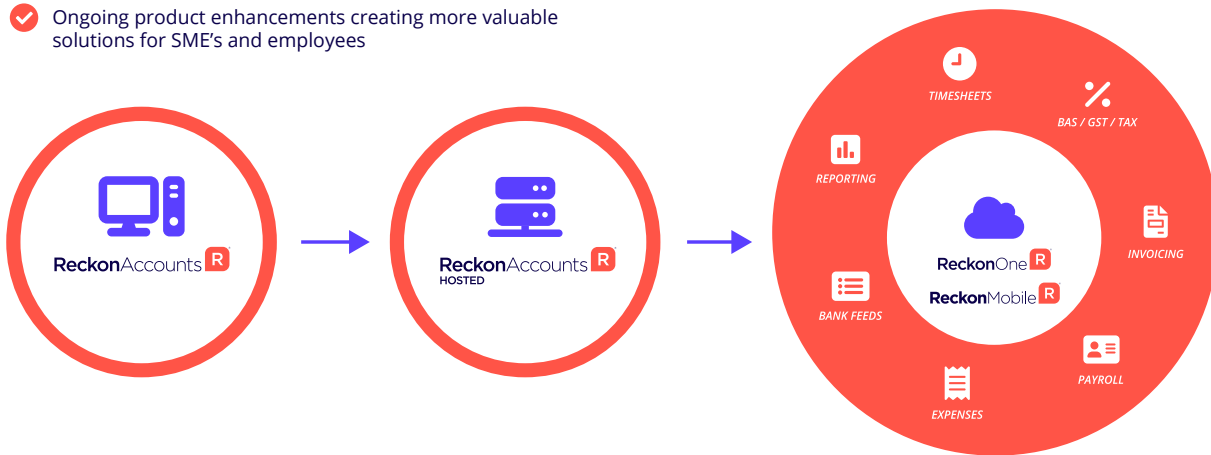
Ongoing product enhancements creating more valuable solutions for SME's and employees

ReckonAccounts R

ReckonAccounts R
HOSTED

TIMESHEETS

BAS / GST / TAX

REPORTING

INVOICING

ReckonOne R

ReckonMobile R

BANK FEEDS

PAYROLL

EXPENSES